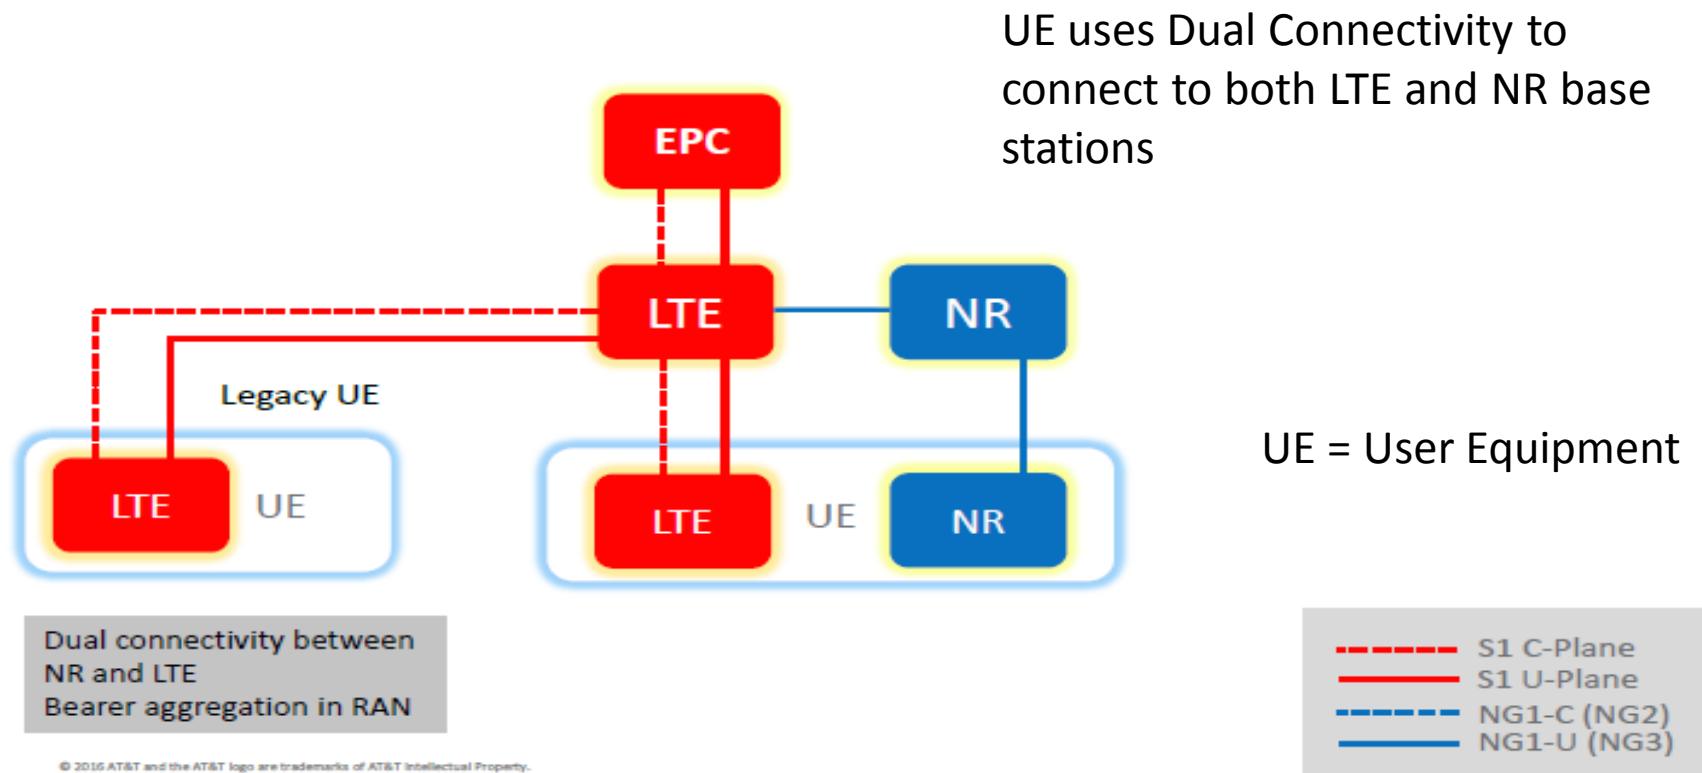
UE uses Dual Connectivity to connect to both LTE and NR base stations

EPC

LTE

NR

Legacy UE

LTE

UE

LTE

UE

NR

UE = User Equipment

Dual connectivity between NR and LTE
Bearer aggregation in RAN

S1 C-Plane
S1 U-Plane
NG1-C (NG2)
NG1-U (NG3)

© 2016 AT&T and the AT&T logo are trademarks of AT&T Intellectual Property.